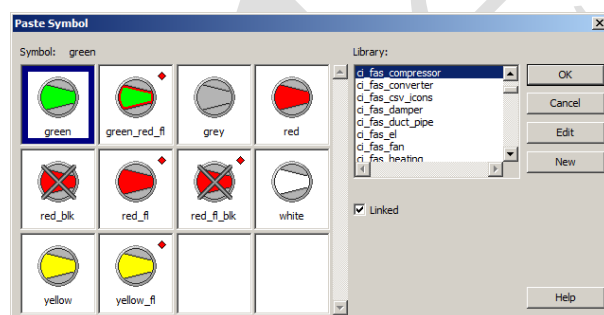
Paste Symbol

Symbol: green

green
green_red_fl
grey
red
red_blk
red_fl
red_fl_blk
white
yellow
yellow_fl

Library:

ci_fas_compressor
ci_fas_converter
ci_fas_csv_icons
ci_fas_damper
ci_fas_duct_pipe
ci_fas_el
ci_fas_fan
ci_fas_heating

Linked

OK
Cancel
Edit
New
Help